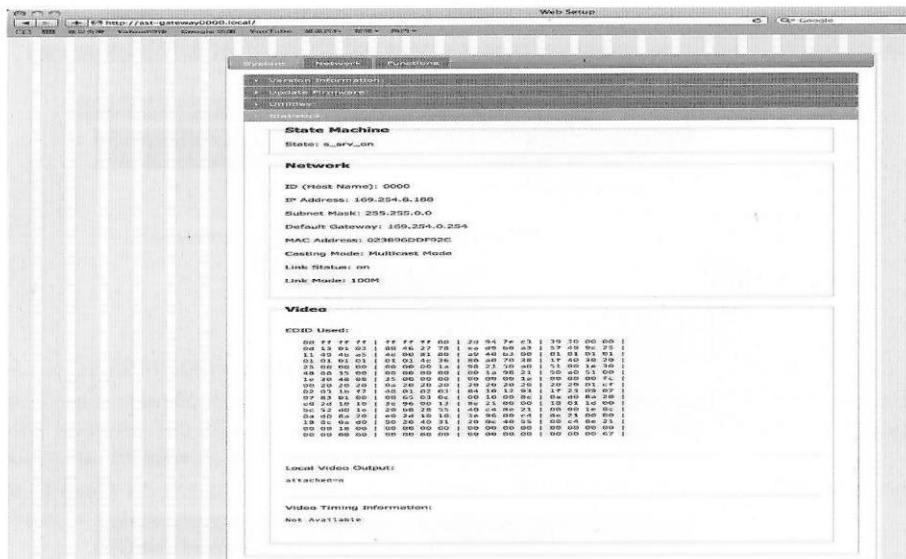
Web Setup

http://ast-gateway0000.local/

Google

System Network Functions

Version Information

Update Firmware

Utilities

Statistics

State Machine

State: s_srv_on

Network

ID (Host Name): 0000

IP Address: 169.254.8.188

Subnet Mask: 255.255.0.0

Default Gateway: 169.254.0.254

MAC Address: 023896DDF92E

Casting Mode: Multicast Mode

Link Status: on

Link Mode: 100M

Video

EDID Used:

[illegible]

Local Video Output:

attached=n

Video Timing Information:

Not Available